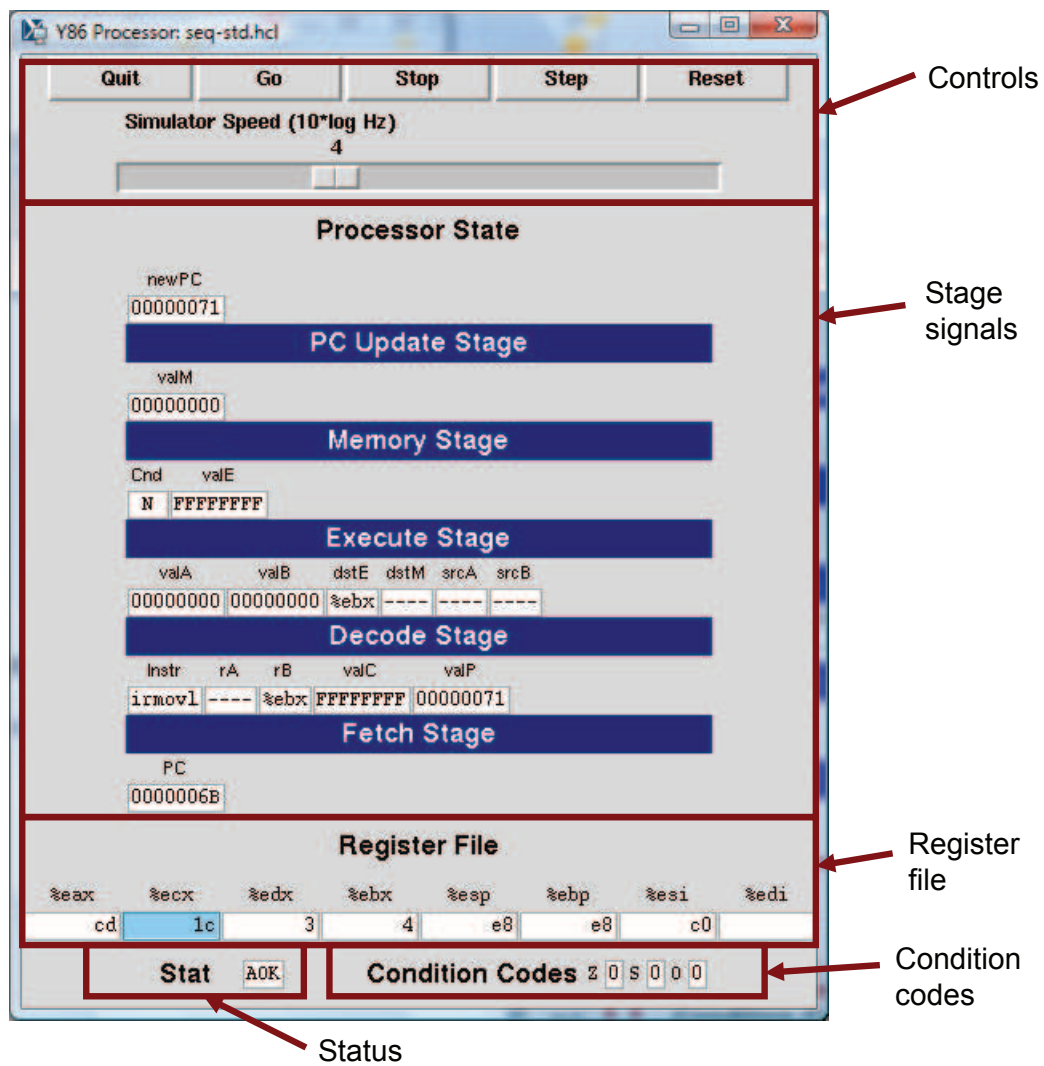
Y86 Processor: seq-std.hcl

Quit | Go | Stop | Step | Reset

Controls

Simulator Speed (10*log Hz)
4

Processor State

Stage signals

newPC
00000071

PC Update Stage

valM
00000000

Memory Stage

Cnd valE
N FFFFFFFF

Execute Stage

valA valB dstE dstM srcA srcB
00000000 00000000 %ebx ---- ---- ----

Decode Stage

Instr rA rB valC valP
irmovl ---- %ebx FFFFFFFF 00000071

Fetch Stage

PC
0000006B

Register File

Register file

| %eax | %ecx | %edx | %ebx | %esp | %ebp | %esi | %edi |
|---|---|---|---|---|---|---|---|
| cd | 1c | 3 | 4 | e8 | e8 | c0 | |

Stat AOK

Condition Codes Z 0 S 0 O 0

Condition codes

Status